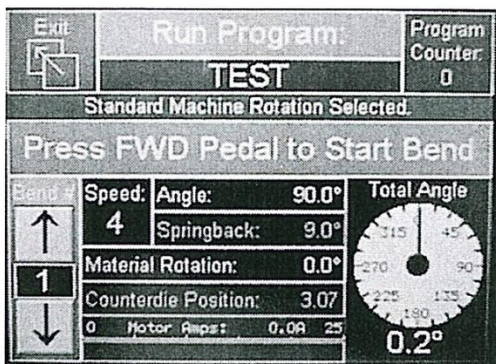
Exit

Run Program:

TEST

Program Counter: 0

Standard Machine Rotation Selected.

Press FWD Pedal to Start Bend

Bend #

↑

1

↓

Speed: 4

Angle: 90.0°

Springback: 9.0°

Material Rotation: 0.0°

Counterdie Position: 3.07

0 Motor Amps: 0.0A 25

Total Angle

315 45 270 90 225 135 180

0.2°